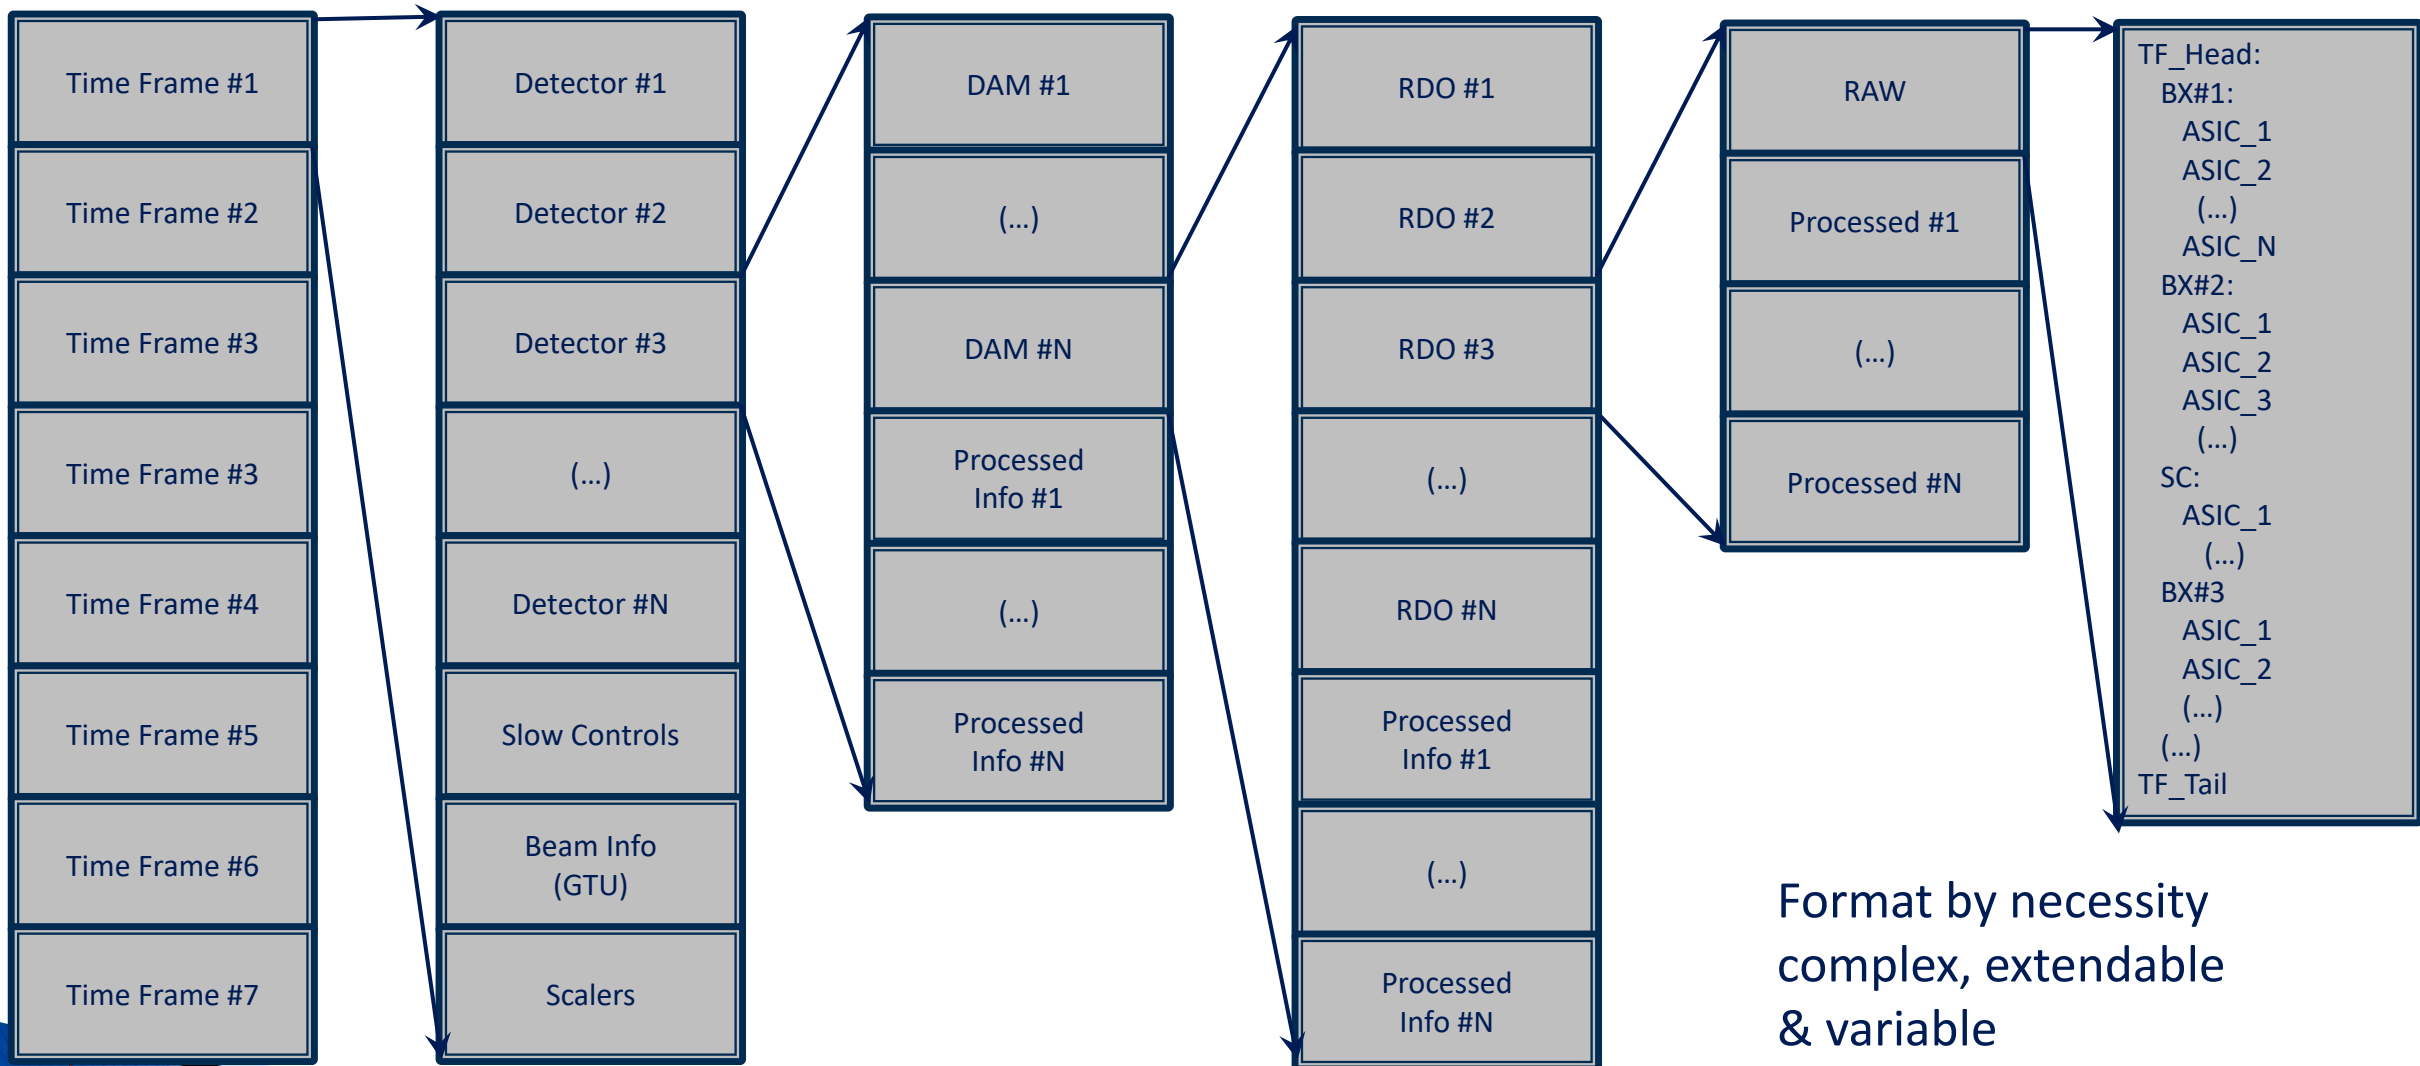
Time Frame #1
Time Frame #2
Time Frame #3
Time Frame #3
Time Frame #4
Time Frame #5
Time Frame #6
Time Frame #7

Detector #1
Detector #2
Detector #3
(...)
Detector #N
Slow Controls
Beam Info (GTU)
Scalers

DAM #1
(...)
DAM #N
Processed Info #1
(...)
Processed Info #N

RDO #1
RDO #2
RDO #3
(...)
RDO #N
Processed Info #1
(...)
Processed Info #N

RAW
Processed #1
(...)
Processed #N

TF_Head:
BX#1:
ASIC_1
ASIC_2
(...)
ASIC_N
BX#2:
ASIC_1
ASIC_2
ASIC_3
(...)
SC:
ASIC_1
(...)
BX#3
ASIC_1
ASIC_2
(...)
(...)
TF_Tail

Format by necessity complex, extendable & variable